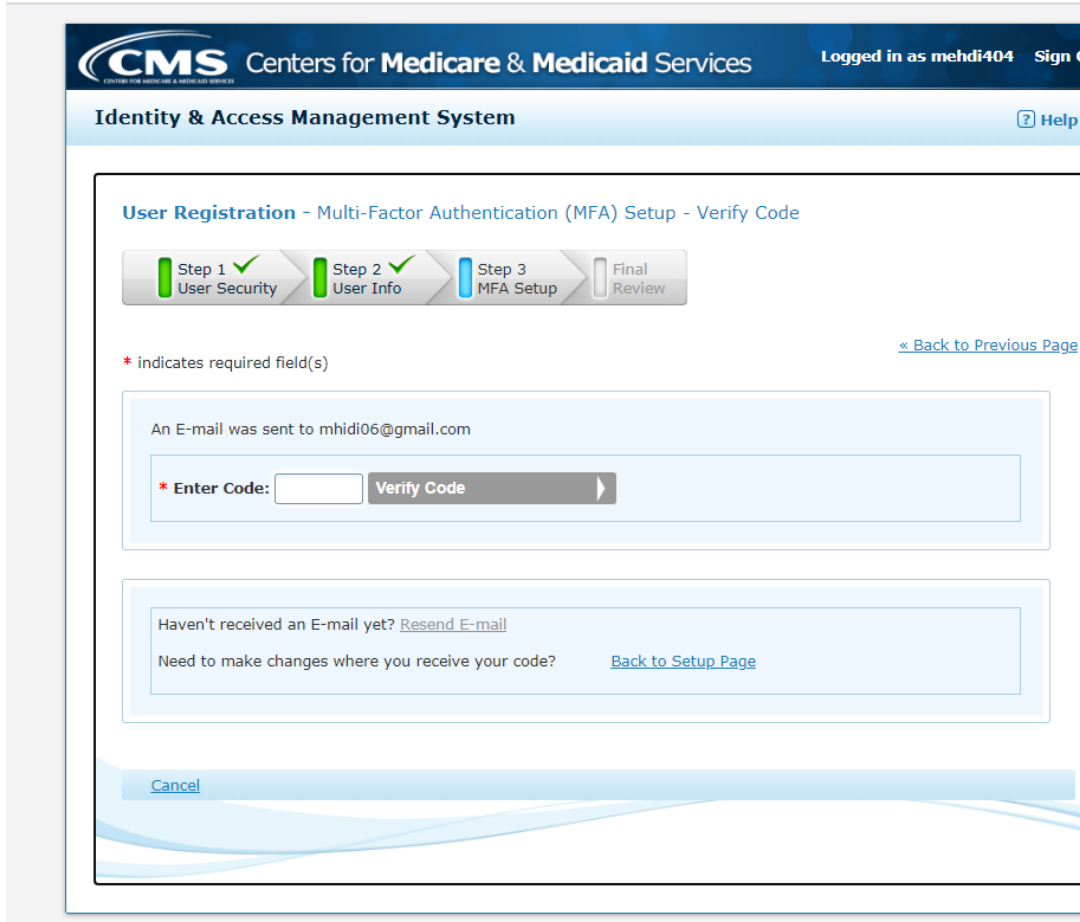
CMS CENTERS FOR MEDICARE & MEDICAID SERVICES Centers for Medicare & Medicaid Services

Logged in as mehdi404 Sign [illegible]

Identity & Access Management System

? Help

User Registration - Multi-Factor Authentication (MFA) Setup - Verify Code

Step 1 User Security
Step 2 User Info
Step 3 MFA Setup
Final Review

« Back to Previous Page

* indicates required field(s)

An E-mail was sent to mhidi06@gmail.com

* Enter Code: Verify Code

Haven't received an E-mail yet? Resend E-mail

Need to make changes where you receive your code? Back to Setup Page

Cancel